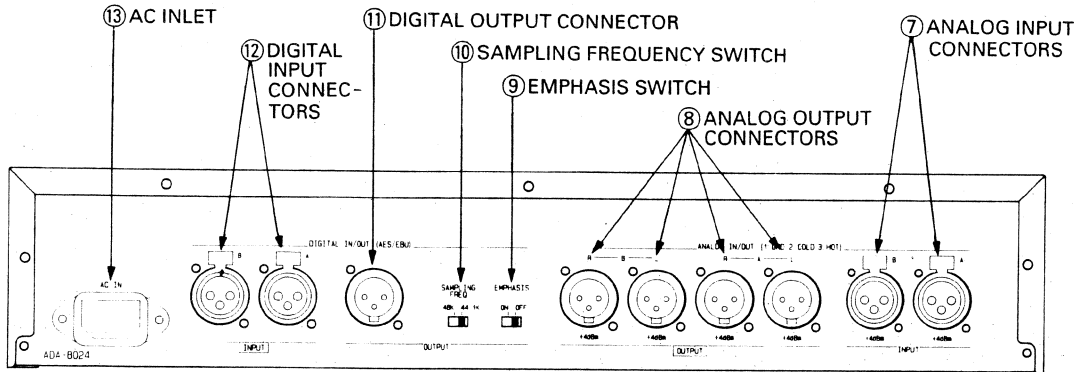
⑬ AC INLET

⑫ DIGITAL INPUT CONNECTORS

⑪ DIGITAL OUTPUT CONNECTOR

⑩ SAMPLING FREQUENCY SWITCH

⑨ EMPHASIS SWITCH

⑧ ANALOG OUTPUT CONNECTORS

⑦ ANALOG INPUT CONNECTORS

AC IN

DIGITAL IN/OUT (AES/EBU)

B A

INPUT

OUTPUT

SAMPLING FREQ

48k 44 1k

EMPHASIS

ON OFF

ANALOG IN/OUT (1 GND 2 COLD 3 HOT)

R B L R A L

+4dBm +4dBm +4dBm +4dBm

OUTPUT

B A

+4dBm +4dBm

INPUT

ADA-8024